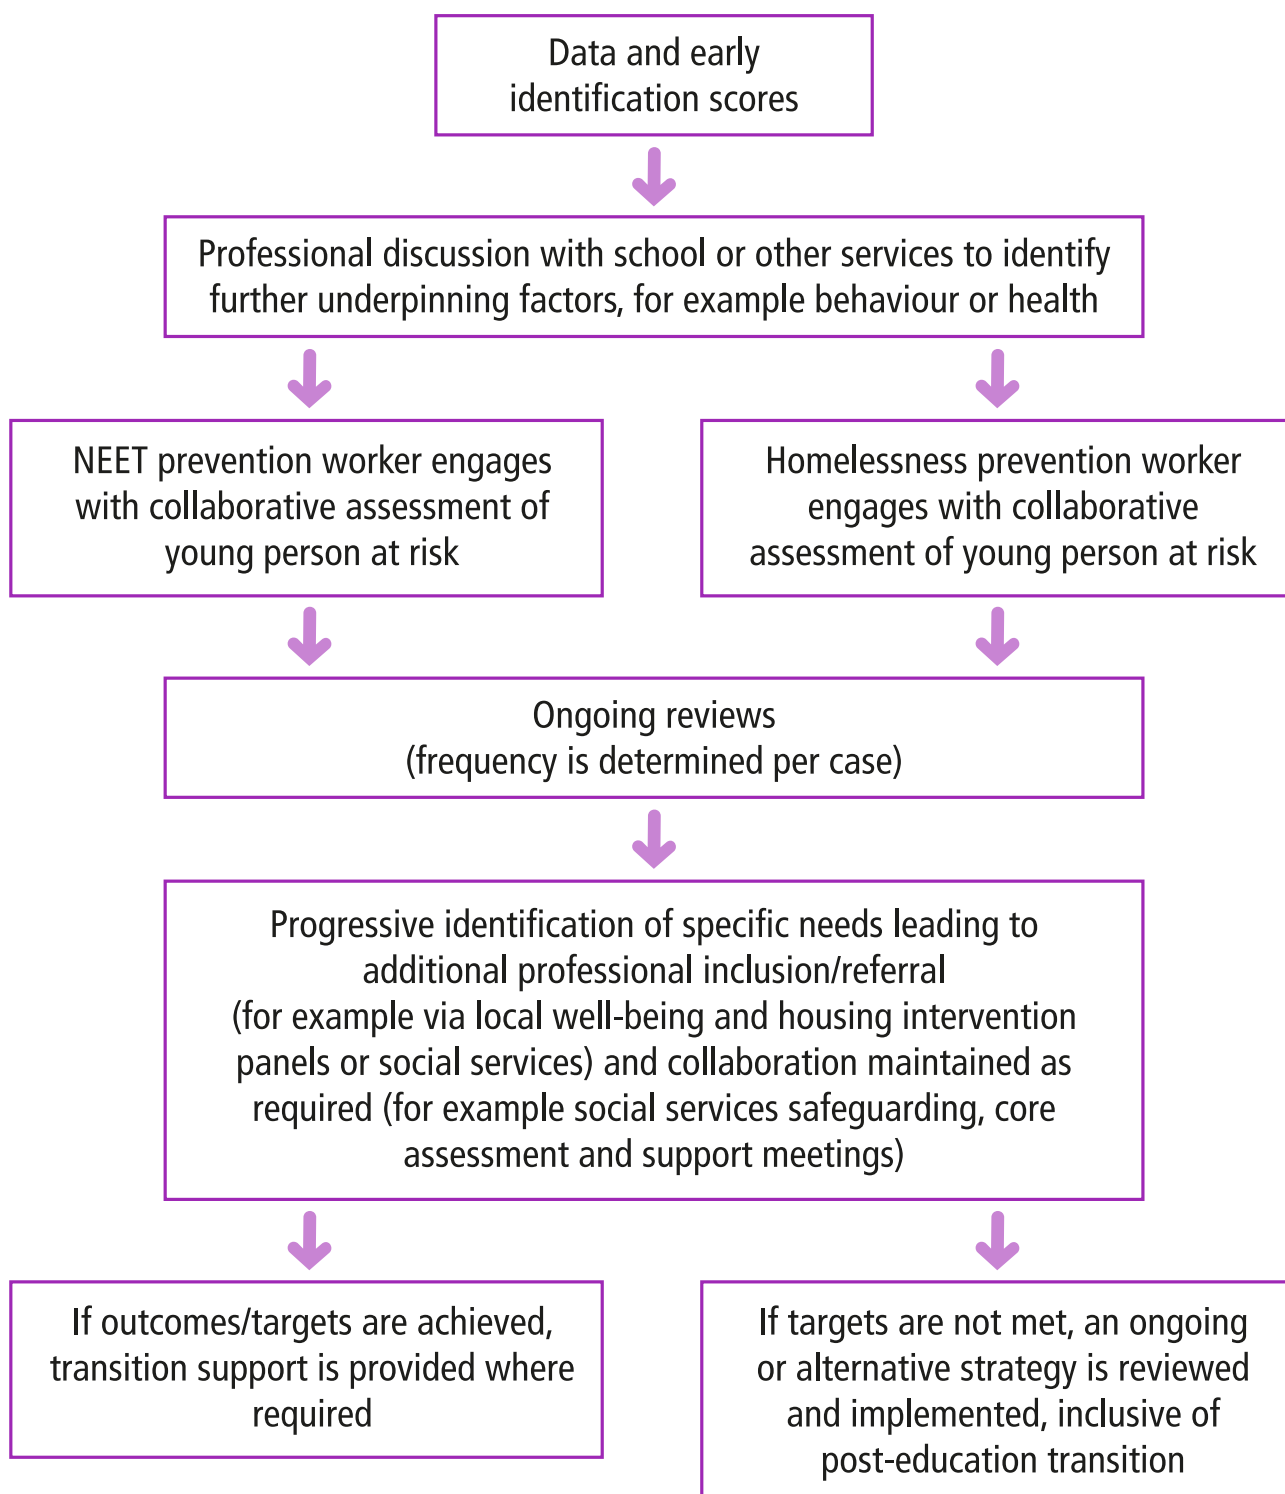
Data and early identification scores

Professional discussion with school or other services to identify further underpinning factors, for example behaviour or health

NEET prevention worker engages with collaborative assessment of young person at risk

Homelessness prevention worker engages with collaborative assessment of young person at risk

Ongoing reviews (frequency is determined per case)

Progressive identification of specific needs leading to additional professional inclusion/referral (for example via local well-being and housing intervention panels or social services) and collaboration maintained as required (for example social services safeguarding, core assessment and support meetings)

If outcomes/targets are achieved, transition support is provided where required

If targets are not met, an ongoing or alternative strategy is reviewed and implemented, inclusive of post-education transition